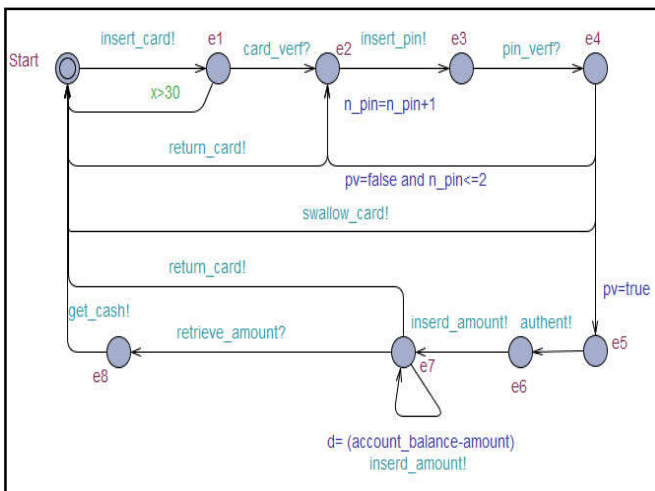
Start
insert_card!
e1
card_verf?
e2
insert_pin!
e3
pin_verf?
e4
x>30
n_pin=n_pin+1
return_card!
pv=false and n_pin<=2
swallow_card!
return_card!
pv=true
get_cash!
retrieve_amount?
inserd_amount!
authent!
e5
e8
e7
e6
d= (account_balance-amount)
inserd_amount!